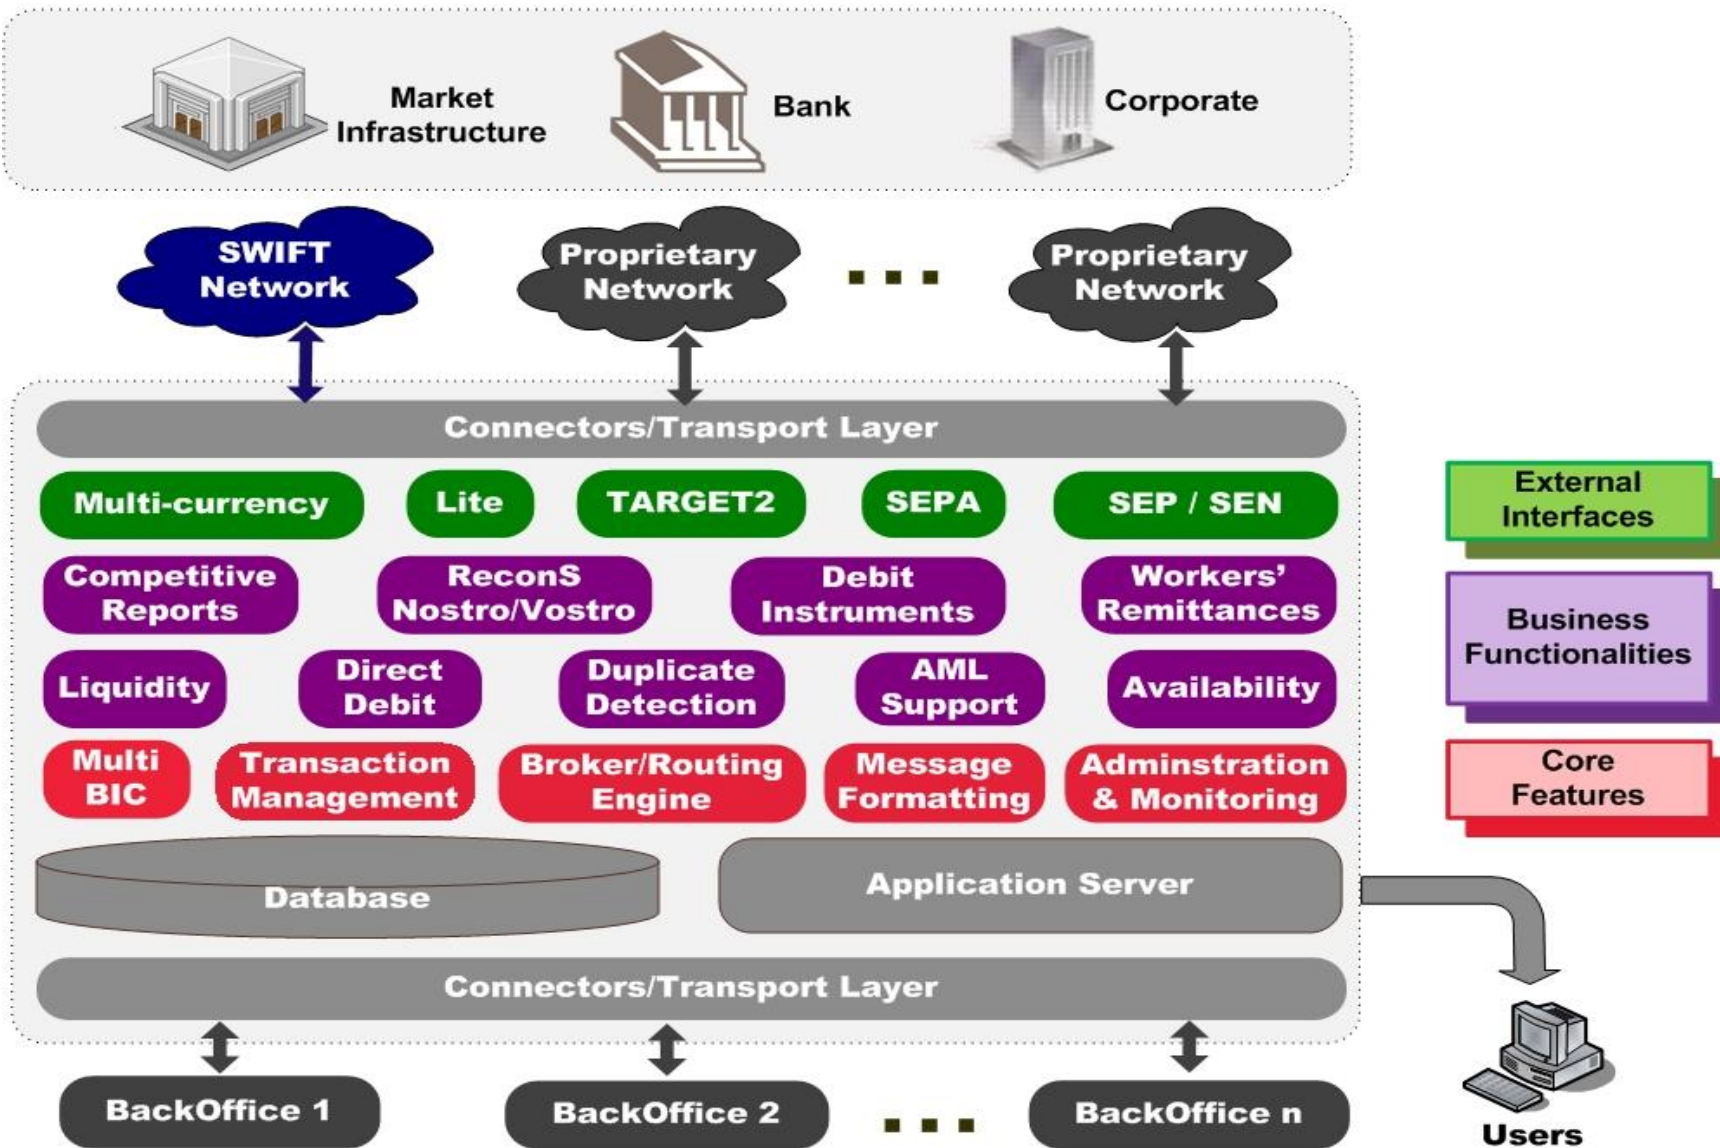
Market Infrastructure

Bank

Corporate

SWIFT Network

Proprietary Network

...

Proprietary Network

Connectors/Transport Layer

Multi-currency

Lite

TARGET2

SEPA

SEP / SEN

Competitive Reports

ReconS Nostro/Vostro

Debit Instruments

Workers' Remittances

Liquidity

Direct Debit

Duplicate Detection

AML Support

Availability

Multi BIC

Transaction Management

Broker/Routing Engine

Message Formatting

Adminstration & Monitoring

Database

Application Server

Connectors/Transport Layer

BackOffice 1

BackOffice 2

...

BackOffice n

External Interfaces

Business Functionalities

Core Features

Users